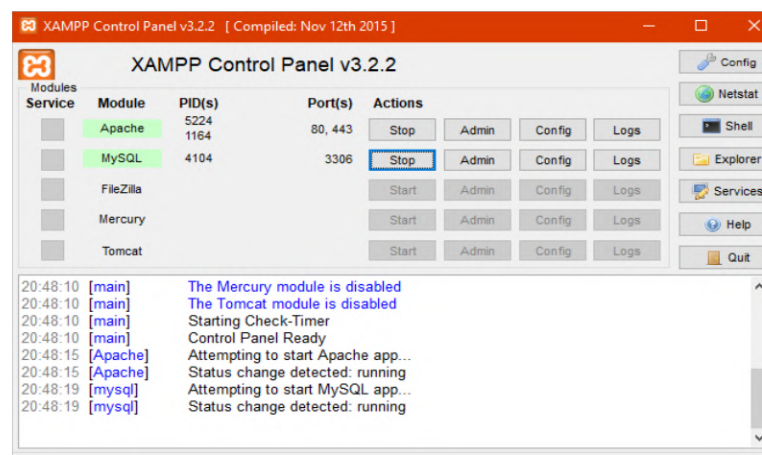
XAMPP Control Panel v3.2.2 [ Compiled: Nov 12th 2015 ]

XAMPP Control Panel v3.2.2

Config
Netstat
Shell
Explorer
Services
Help
Quit

Modules

| Service | Module | PID(s) | Port(s) | Actions | | | |
|---|---|---|---|---|---|---|---|
| | Apache | 5224 1164 | 80, 443 | Stop | Admin | Config | Logs |
| | MySQL | 4104 | 3306 | Stop | Admin | Config | Logs |
| | FileZilla | | | Start | Admin | Config | Logs |
| | Mercury | | | Start | Admin | Config | Logs |
| | Tomcat | | | Start | Admin | Config | Logs |

20:48:10 [main] The Mercury module is disabled
20:48:10 [main] The Tomcat module is disabled
20:48:10 [main] Starting Check-Timer
20:48:10 [main] Control Panel Ready
20:48:15 [Apache] Attempting to start Apache app...
20:48:15 [Apache] Status change detected: running
20:48:19 [mysql] Attempting to start MySQL app...
20:48:19 [mysql] Status change detected: running